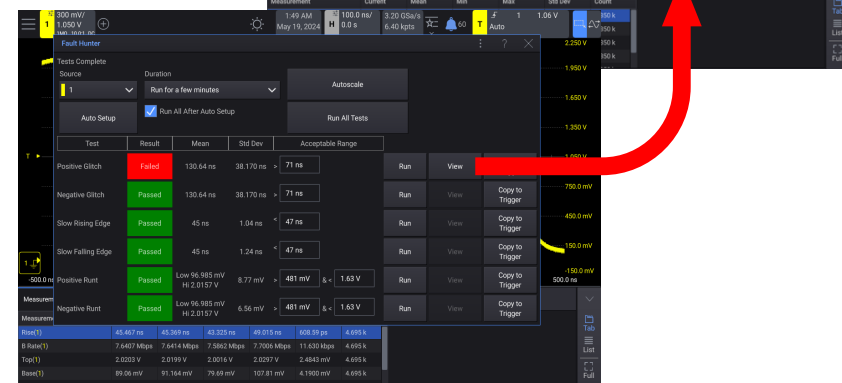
Measurement Current Mean Min Max Std Dev Count

1 300 mV/ 1.050 V

1:49 AM May 19, 2024

H 100.0 ns/ 0.0 s

3.20 GSa/s 6.40 kpts

60

T Auto 1 1.06 V

Fault Hunter

Tests Complete

Source

1

Duration

Run for a few minutes

Autoscale

Auto Setup

Run All After Auto Setup

Run All Tests

| Test | Result | Mean | Std Dev | Acceptable Range | | | |
|---|---|---|---|---|---|---|---|
| Positive Glitch | Failed | 130.64 ns | 38.170 ns | > 71 ns | Run | View | |
| Negative Glitch | Passed | 130.64 ns | 38.170 ns | > 71 ns | Run | View | Copy to Trigger |
| Slow Rising Edge | Passed | 45 ns | 1.04 ns | < 47 ns | Run | View | Copy to Trigger |
| Slow Falling Edge | Passed | 45 ns | 1.24 ns | < 47 ns | Run | View | Copy to Trigger |
| Positive Runt | Passed | Low 96.985 mV Hi 2.0157 V | 8.77 mV | > 481 mV & < 1.63 V | Run | View | Copy to Trigger |
| Negative Runt | Passed | Low 96.985 mV Hi 2.0157 V | 6.56 mV | > 481 mV & < 1.63 V | Run | View | Copy to Trigger |

2.250 V
1.950 V
1.650 V
1.350 V
1.050 V
750.0 mV
450.0 mV
150.0 mV
-150.0 mV
-500.0 ns
500.0 ns

Measurements

| Rise(1) | 45.467 ns | 45.369 ns | 43.325 ns | 49.015 ns | 608.59 ps | 4.695 k |
|---|---|---|---|---|---|---|
| B Rate(1) | 7.6407 Mbps | 7.6414 Mbps | 7.5862 Mbps | 7.7006 Mbps | 11.630 kbps | 4.695 k |
| Top(1) | 2.0203 V | 2.0199 V | 2.0016 V | 2.0297 V | 2.4843 mV | 4.695 k |
| Base(1) | 89.06 mV | 91.164 mV | 79.69 mV | 107.81 mV | 4.1900 mV | 4.695 k |

Tab
List
Full